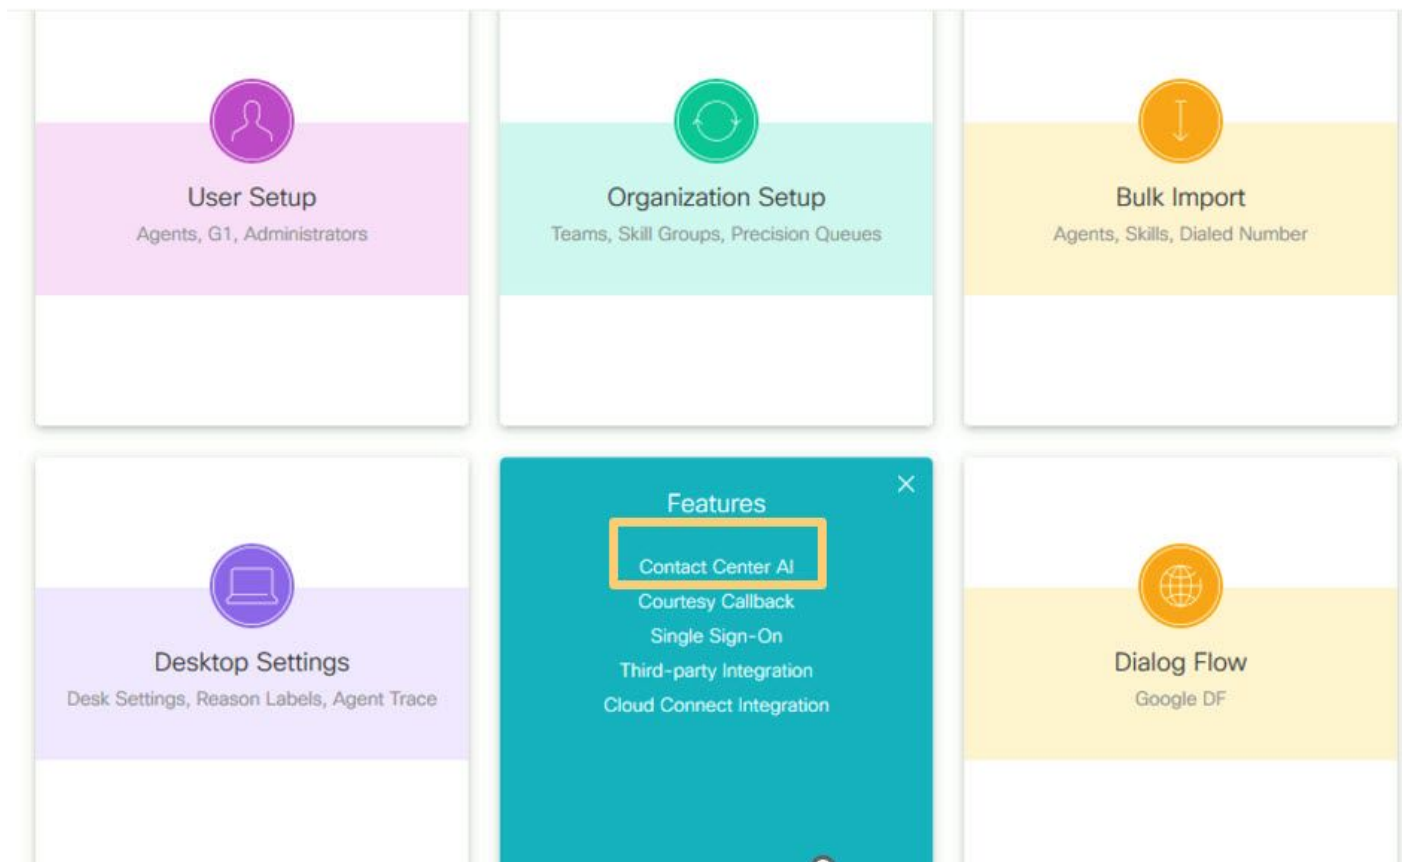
User Setup
Agents, G1, Administrators

Organization Setup
Teams, Skill Groups, Precision Queues

Bulk Import
Agents, Skills, Dialed Number

Desktop Settings
Desk Settings, Reason Labels, Agent Trace

Features
Contact Center AI
Courtesy Callback
Single Sign-On
Third-party Integration
Cloud Connect Integration

Dialog Flow
Google DF